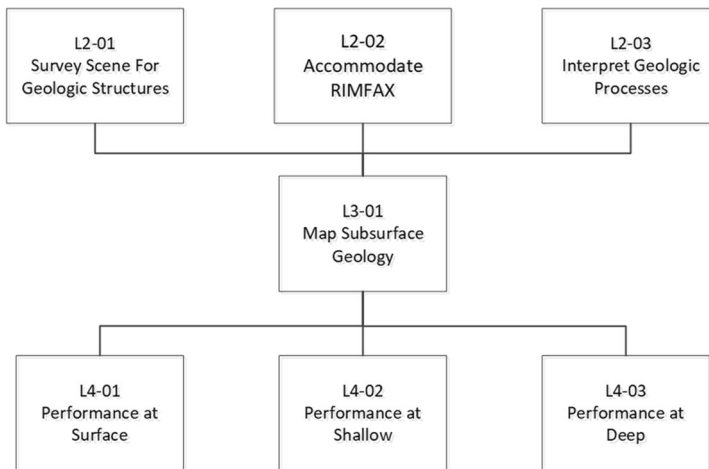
L2-01
Survey Scene For Geologic Structures

L2-02
Accommodate RIMFAX

L2-03
Interpret Geologic Processes

L3-01
Map Subsurface Geology

L4-01
Performance at Surface

L4-02
Performance at Shallow

L4-03
Performance at Deep